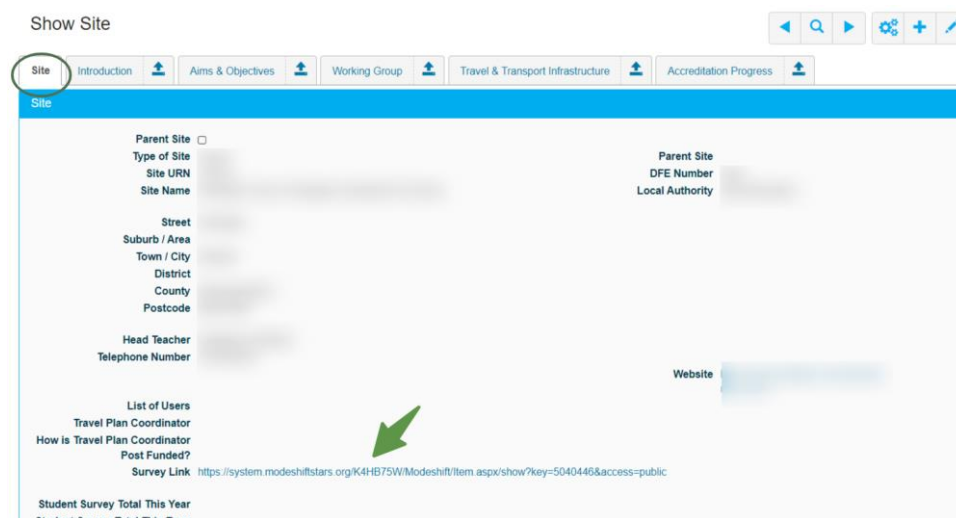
Show Site

Site | Introduction | Aims & Objectives | Working Group | Travel & Transport Infrastructure | Accreditation Progress

Site

Parent Site
Type of Site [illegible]
Site URN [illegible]
Site Name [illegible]

Street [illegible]
Suburb / Area
Town / City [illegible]
District
County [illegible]
Postcode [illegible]

Head Teacher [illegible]
Telephone Number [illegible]

List of Users
Travel Plan Coordinator
How is Travel Plan Coordinator Post Funded?
Survey Link https://system.modeshiftstars.org/K4HB75W/Modeshift/Item.aspx/show?key=5040446&access=public

Student Survey Total This Year

Parent Site
DFE Number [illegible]
Local Authority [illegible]

Website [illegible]